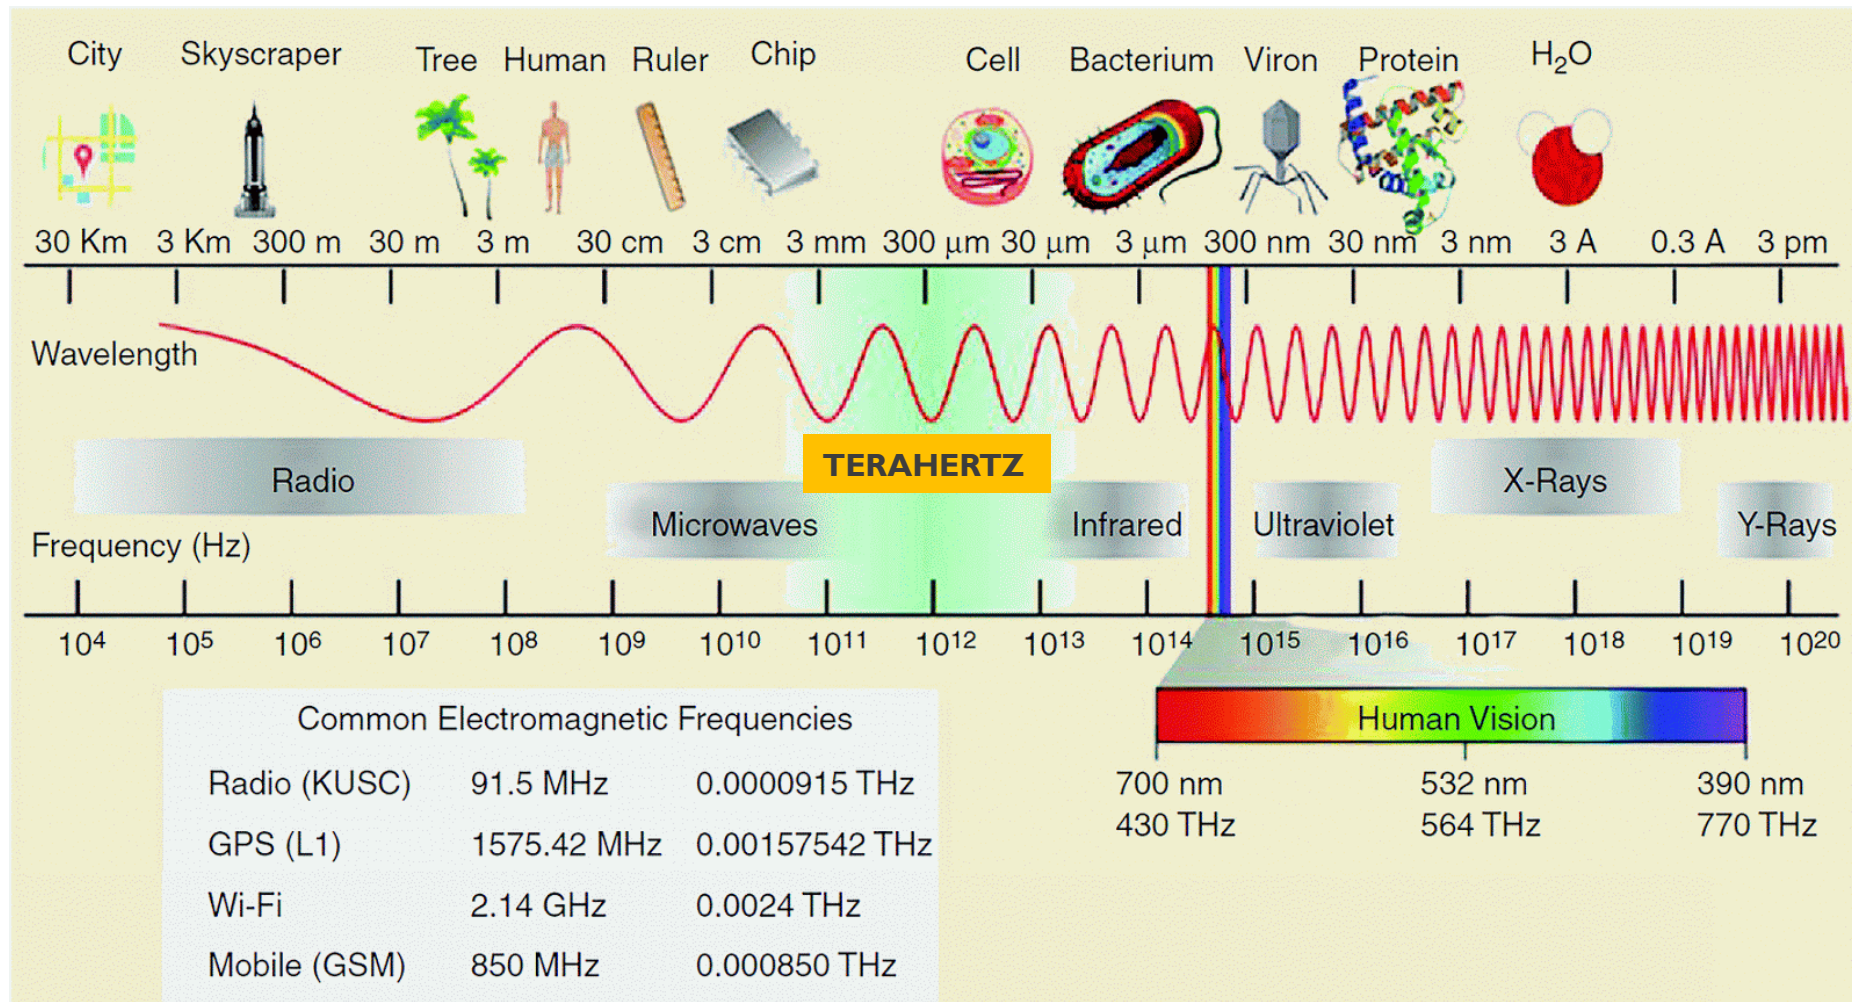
City Skyscraper Tree Human Ruler Chip Cell Bacterium Viron Protein $H_2O$

30 Km 3 Km 300 m 30 m 3 m 30 cm 3 cm 3 mm 300 μm 30 μm 3 μm 300 nm 30 nm 3 nm 3 A 0.3 A 3 pm

Wavelength

TERAHERTZ

Radio

Microwaves

Infrared

Ultraviolet

X-Rays

Y-Rays

Frequency (Hz)

$10^4$ $10^5$ $10^6$ $10^7$ $10^8$ $10^9$ $10^{10}$ $10^{11}$ $10^{12}$ $10^{13}$ $10^{14}$ $10^{15}$ $10^{16}$ $10^{17}$ $10^{18}$ $10^{19}$ $10^{20}$

Human Vision

700 nm
430 THz

532 nm
564 THz

390 nm
770 THz

Common Electromagnetic Frequencies

| | | |
|---|---|---|
| Radio (KUSC) | 91.5 MHz | 0.0000915 THz |
| GPS (L1) | 1575.42 MHz | 0.00157542 THz |
| Wi-Fi | 2.14 GHz | 0.0024 THz |
| Mobile (GSM) | 850 MHz | 0.000850 THz |